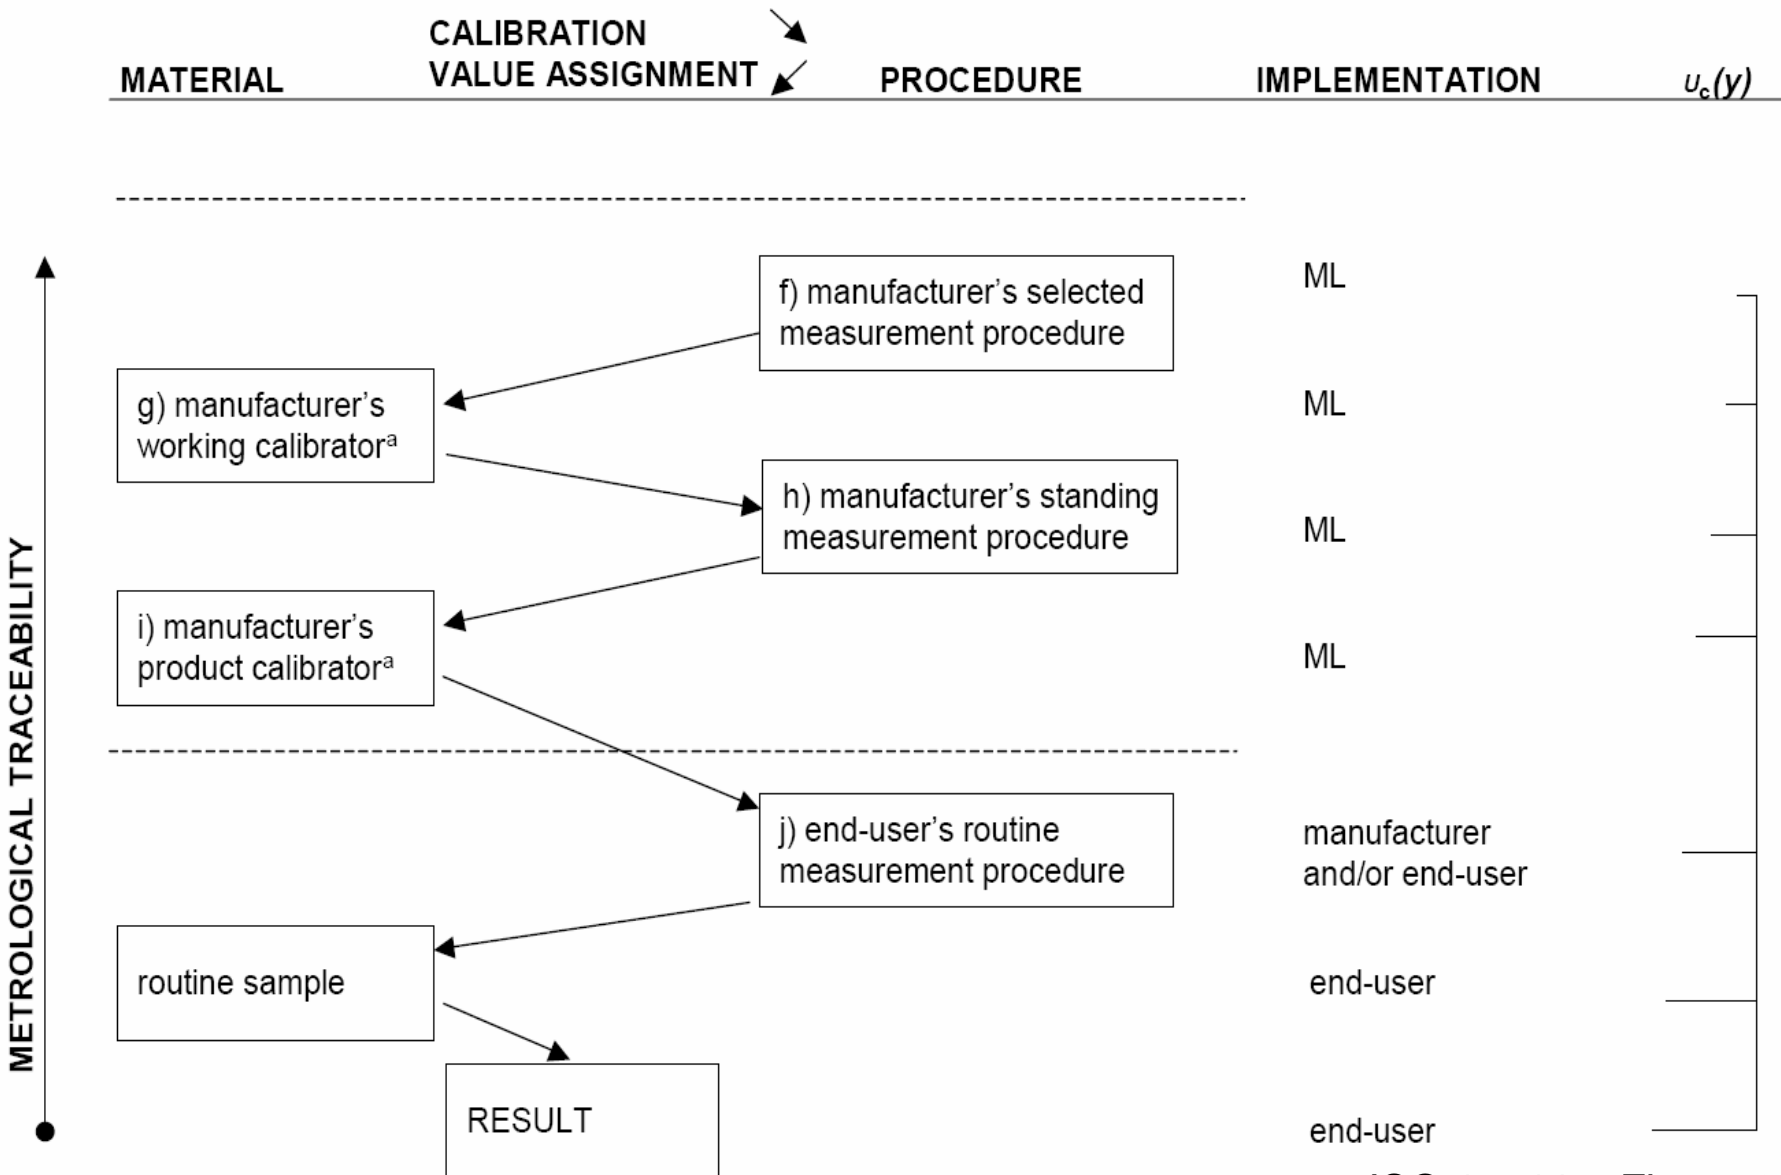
MATERIAL

CALIBRATION
VALUE ASSIGNMENT

PROCEDURE

IMPLEMENTATION

$u_c(y)$

METROLOGICAL TRACEABILITY

f) manufacturer's selected measurement procedure

ML

g) manufacturer's working calibrator$^a$

ML

h) manufacturer's standing measurement procedure

ML

i) manufacturer's product calibrator$^a$

ML

j) end-user's routine measurement procedure

manufacturer and/or end-user

routine sample

end-user

RESULT

end-user

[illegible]